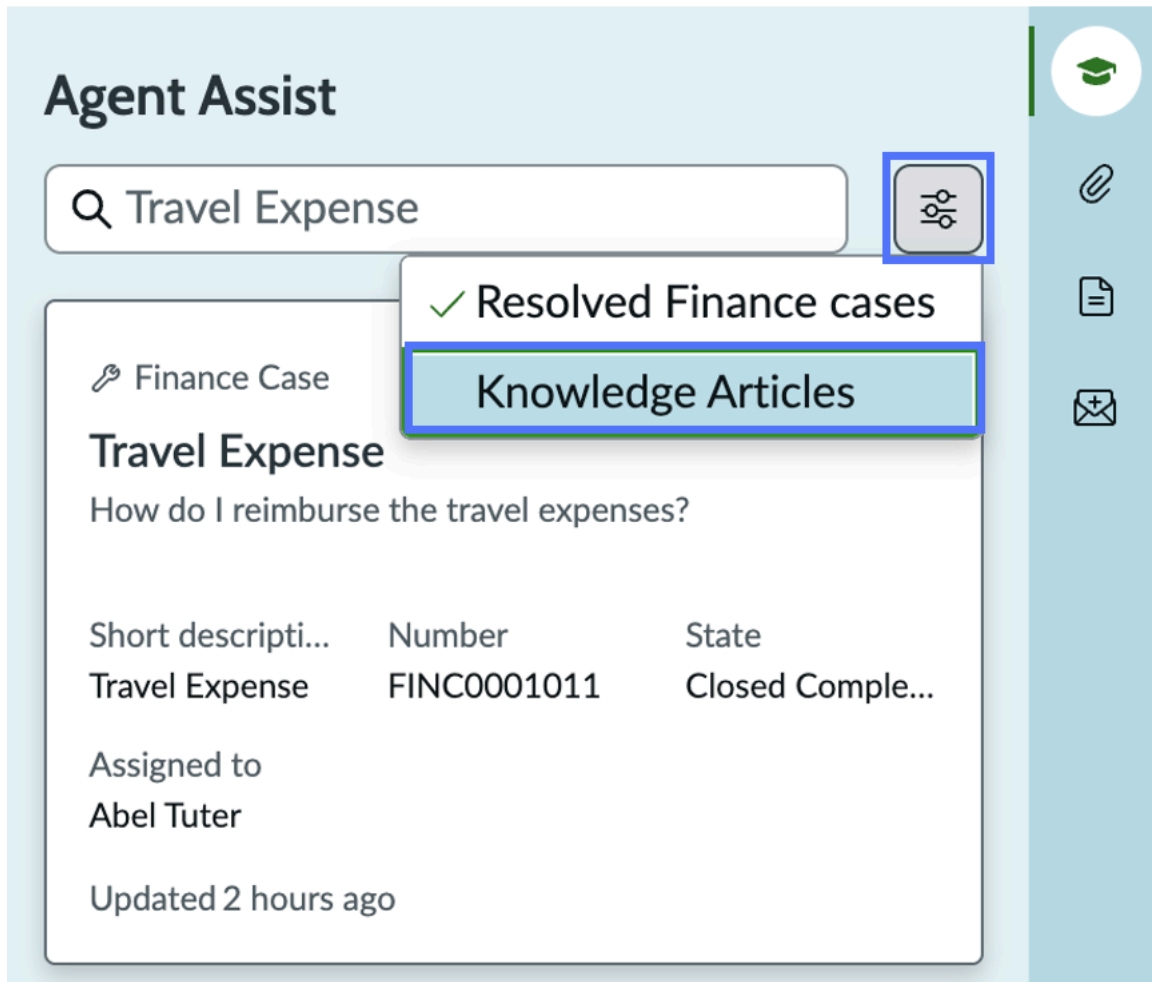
Agent Assist

Travel Expense

✓ Resolved Finance cases

Knowledge Articles

Finance Case

Travel Expense

How do I reimburse the travel expenses?

| Short descripti... | Number | State |
|---|---|---|
| Travel Expense | FINC0001011 | Closed Comple... |

Assigned to
Abel Tuter

Updated 2 hours ago